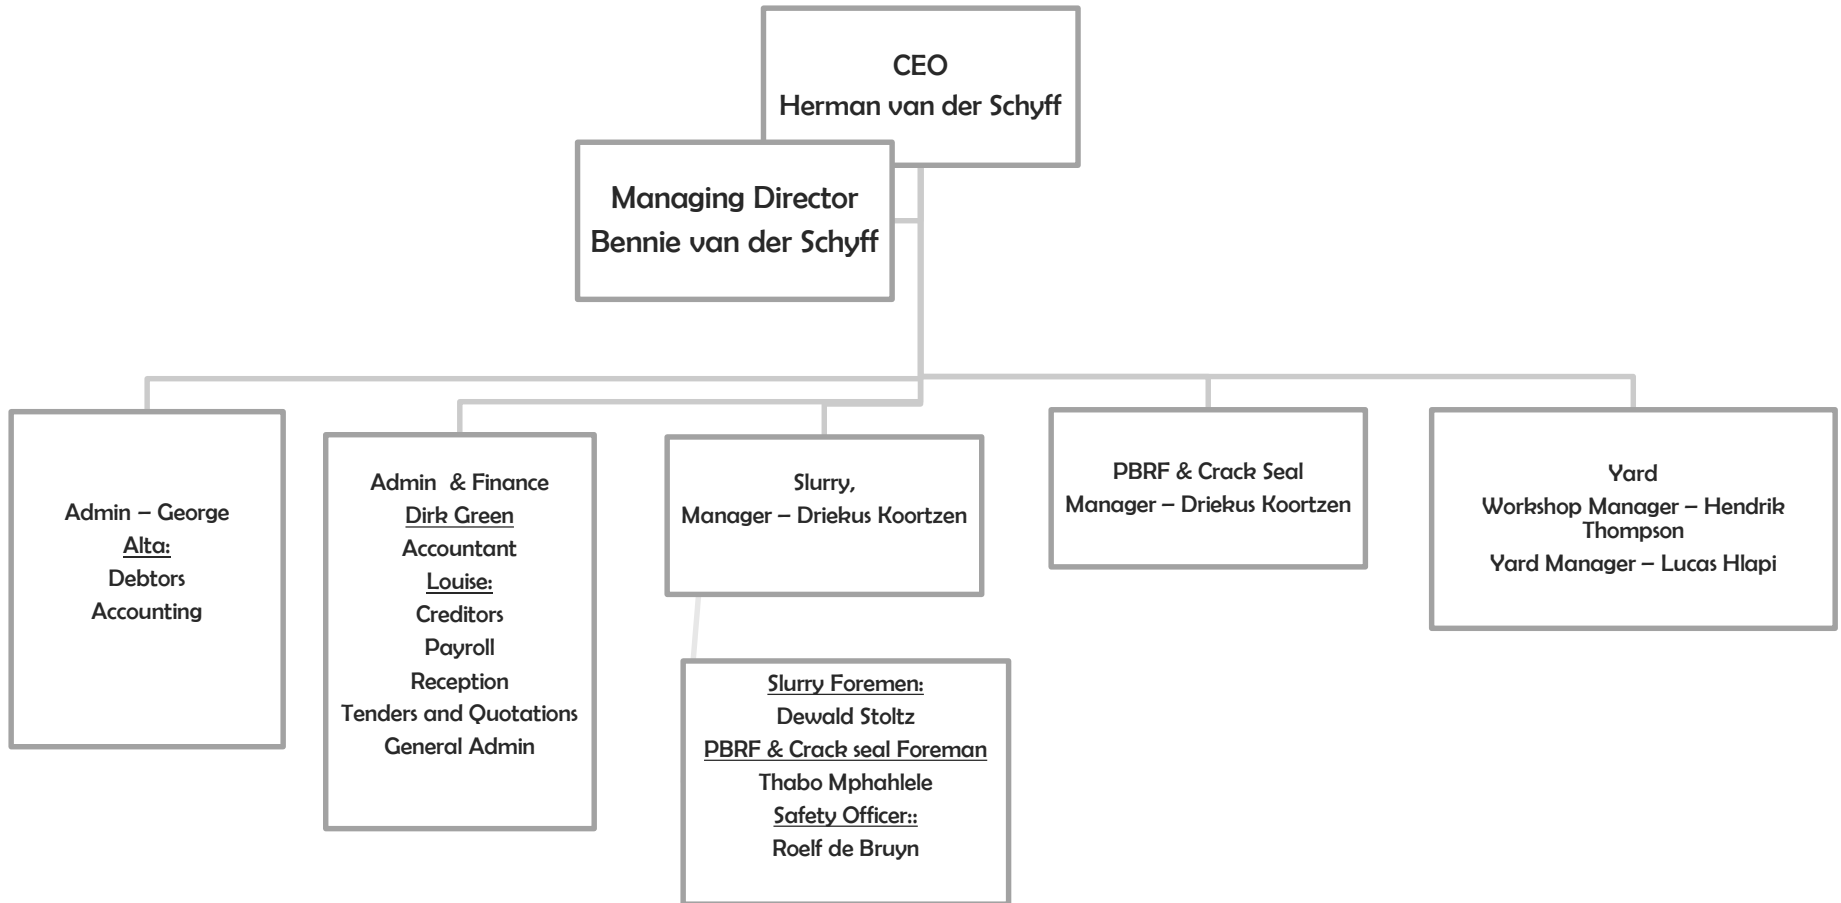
CEO
Herman van der Schyff

Managing Director
Bennie van der Schyff

Admin – George
Alta:
Debtors
Accounting

Admin & Finance
Dirk Green
Accountant
Louise:
Creditors
Payroll
Reception
Tenders and Quotations
General Admin

Slurry,
Manager – Driekus Koortzen

Slurry Foremen:
Dewald Stoltz
PBRF & Crack seal Foreman
Thabo Mphahlele
Safety Officer::
Roelf de Bruyn

PBRF & Crack Seal
Manager – Driekus Koortzen

Yard
Workshop Manager – Hendrik Thompson
Yard Manager – Lucas Hlapi